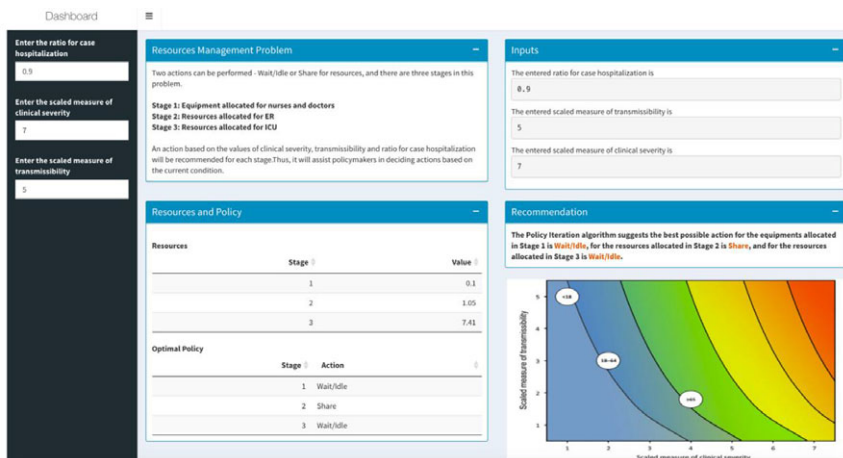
Dashboard

≡

Enter the ratio for case hospitalization

0.9

Enter the scaled measure of clinical severity

7

Enter the scaled measure of transmissibility

5

Resources Management Problem

Two actions can be performed - Wait/Idle or Share for resources, and there are three stages in this problem.

Stage 1: Equipment allocated for nurses and doctors
Stage 2: Resources allocated for ER
Stage 3: Resources allocated for ICU

An action based on the values of clinical severity, transmissibility and ratio for case hospitalization will be recommended for each stage.Thus, it will assist policymakers in deciding actions based on the current condition.

Inputs

The entered ratio for case hospitalization is

0.9

The entered scaled measure of transmissibility is

5

The entered scaled measure of clinical severity is

7

Resources and Policy

Resources

| Stage | Value |
|---|---|
| 1 | 0.1 |
| 2 | 1.05 |
| 3 | 7.41 |

Optimal Policy

| Stage | Action |
|---|---|
| 1 | Wait/Idle |
| 2 | Share |
| 3 | Wait/Idle |

Recommendation

The Policy Iteration algorithm suggests the best possible action for the equipments allocated in Stage 1 is Wait/Idle, for the resources allocated in Stage 2 is Share, and for the resources allocated in Stage 3 is Wait/Idle.

<18

18–64

≥65

Scaled measure of transmissibility

5 4 3 2 1

1 2 3 4 5 6 7

Scaled measure of clinical severity